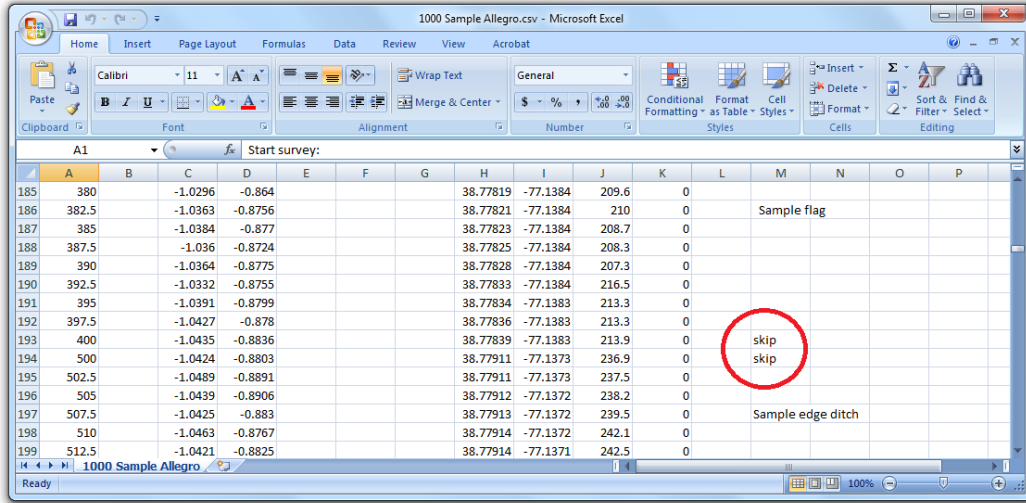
1000 Sample Allegro.csv - Microsoft Excel

Home Insert Page Layout Formulas Data Review View Acrobat

Paste
Clipboard
Calibri 11 A A
B I U A
Font
Wrap Text
Merge & Center
Alignment
General
$ % ,
Number
Conditional Formatting
Format as Table
Cell Styles
Styles
Insert
Delete
Format
Cells
Σ
Sort & Filter
Find & Select
Editing

A1 fx Start survey:

| | A | B | C | D | E | F | G | H | I | J | K | L | M | N | O | P |
|---|---|---|---|---|---|---|---|---|---|---|---|---|---|---|---|---|
| 185 | 380 | | -1.0296 | -0.864 | | | | 38.77819 | -77.1384 | 209.6 | 0 | | | | | |
| 186 | 382.5 | | -1.0363 | -0.8756 | | | | 38.77821 | -77.1384 | 210 | 0 | | Sample flag | | | |
| 187 | 385 | | -1.0384 | -0.877 | | | | 38.77823 | -77.1384 | 208.7 | 0 | | | | | |
| 188 | 387.5 | | -1.036 | -0.8724 | | | | 38.77825 | -77.1384 | 208.3 | 0 | | | | | |
| 189 | 390 | | -1.0364 | -0.8775 | | | | 38.77828 | -77.1384 | 207.3 | 0 | | | | | |
| 190 | 392.5 | | -1.0332 | -0.8755 | | | | 38.77833 | -77.1384 | 216.5 | 0 | | | | | |
| 191 | 395 | | -1.0391 | -0.8799 | | | | 38.77834 | -77.1383 | 213.3 | 0 | | | | | |
| 192 | 397.5 | | -1.0427 | -0.878 | | | | 38.77836 | -77.1383 | 213.3 | 0 | | | | | |
| 193 | 400 | | -1.0435 | -0.8836 | | | | 38.77839 | -77.1383 | 213.9 | 0 | | skip | | | |
| 194 | 500 | | -1.0424 | -0.8803 | | | | 38.77911 | -77.1373 | 236.9 | 0 | | skip | | | |
| 195 | 502.5 | | -1.0489 | -0.8891 | | | | 38.77911 | -77.1373 | 237.5 | 0 | | | | | |
| 196 | 505 | | -1.0439 | -0.8906 | | | | 38.77912 | -77.1372 | 238.2 | 0 | | | | | |
| 197 | 507.5 | | -1.0425 | -0.883 | | | | 38.77913 | -77.1372 | 239.5 | 0 | | Sample edge ditch | | | |
| 198 | 510 | | -1.0463 | -0.8767 | | | | 38.77914 | -77.1372 | 242.1 | 0 | | | | | |
| 199 | 512.5 | | -1.0421 | -0.8825 | | | | 38.77914 | -77.1371 | 242.5 | 0 | | | | | |

1000 Sample Allegro
Ready 100%